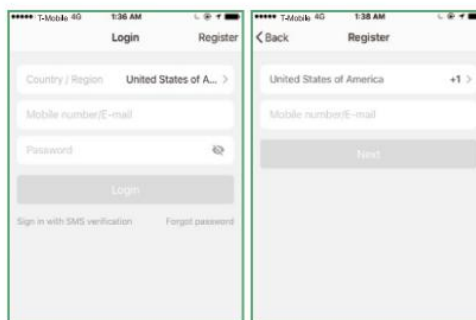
••••• T-Mobile 4G 1:36 AM

Login Register

Country / Region United States of A... >

Mobile number/E-mail

Password

Login

Sign in with SMS verification Forgot password

••••• T-Mobile 4G 1:38 AM

< Back Register

United States of America +1 >

Mobile number/E-mail

Next